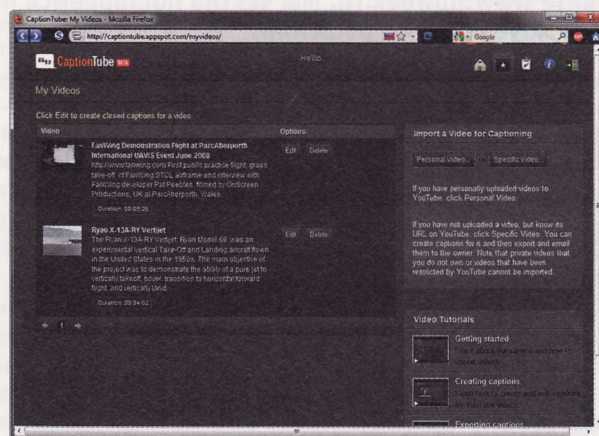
CaptionTube: My Videos - Mozilla Firefox

http://captiontube.appspot.com/myvideos/

Google

CaptionTube BETA

Hello

My Videos

Click Edit to create closed captions for a video

| Video | | Options | |
|---|---|---|---|
| | FanWing Demonstration Flight at ParcAberporth International UAVS Event June 2008 http://www.fanwing.com First public practice flight, grass take-off, of FanWing STOL airframe and interview with FanWing developer Pat Peebles, filmed by OnScreen Productions, UK at ParcAberporth, Wales. Duration: 00:05:25 | Edit | Delete |
| | Ryan X-13A-RY Vertijet The Ryan X-13A-RY Vertijet, Ryan Model 69, was an experimental Vertical Take-Off and Landing aircraft flown in the United States in the 1950s. The main objective of the project was to demonstrate the ability of a pure jet to vertically takeoff, hover, transition to horizontal forward flight, and vertically land. Duration: 00:04:02 | Edit | Delete |

1

Import a Video for Captioning

Personal Video | Specific Video

If you have personally uploaded videos to YouTube, click Personal Video.

If you have not uploaded a video, but know its URL on YouTube, click Specific Video. You can create captions for it and then export and email them to the owner. Note that private videos that you do not own or videos that have been restricted by YouTube cannot be imported.

Video Tutorials

Getting started
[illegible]

Creating captions
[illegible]

Exporting captions